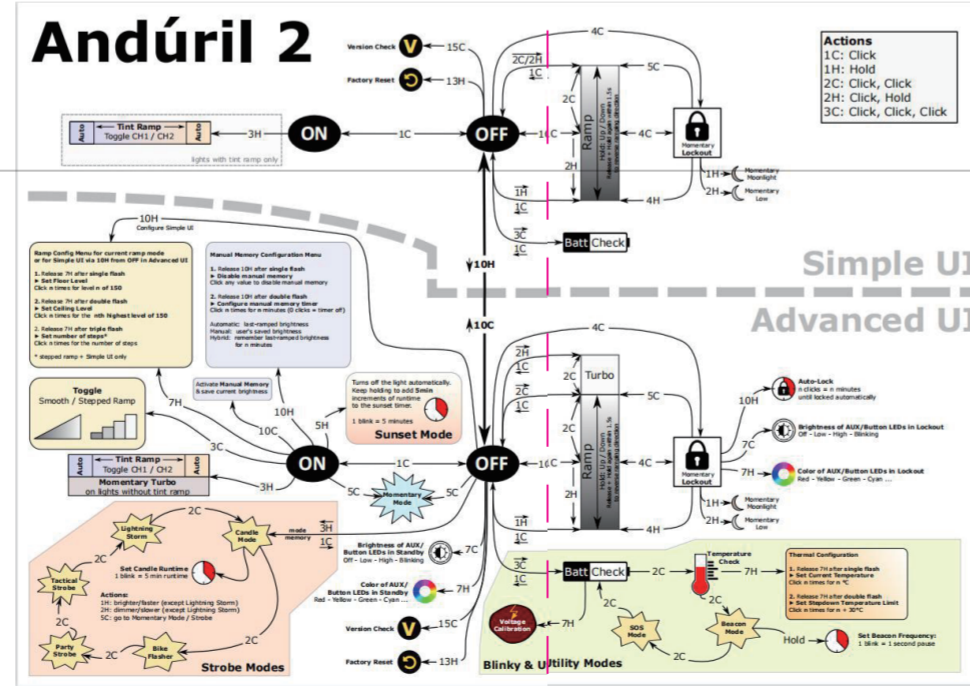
Andúril 2

Actions
1C: Click
1H: Hold
2C: Click, Click
2H: Click, Hold
3C: Click, Click, Click

Version Check
15C
Factory Reset
13H
4C
2C/2H
1C
5C
2C
Ramp
Hold: Ramp Up
Release + Hold again within 1.5s to reverse ramp direction
Auto
Tint Ramp
Toggle CH1 / CH2
Auto
3H
ON
1C
OFF
1C
4C
Momentary Lockout
lights with tint ramp only
2H
1H
1C
1H
Momentary Moonlight
2H
Momentary Low
4H
3C
Batt Check
10H
Configure Simple UI
10H
Simple UI
10C
Advanced UI

Ramp Config Menu for current ramp mode or for Simple UI via 10H from OFF in Advanced UI
1. Release 7H after single flash
► Set Floor Level
Click n times for level n of 150
2. Release 7H after double flash
► Set Ceiling Level
Click n times for the nth highest level of 150
3. Release 7H after triple flash
► Set number of steps*
Click n times for the number of steps
* stepped ramp + Simple UI only

Manual Memory Configuration Menu
1. Release 10H after single flash
► Disable manual memory
Click any value to disable manual memory
2. Release 10H after double flash
► Configure manual memory timer
Click n times for n minutes (0 clicks = timer off)
Automatic: last-ramped brightness
Manual: user's saved brightness
Hybrid: remember last-ramped brightness for n minutes

Toggle
Smooth / Stepped Ramp
7H
Activate Manual Memory & save current brightness
10H
Turns off the light automatically. Keep holding to add 5min increments of runtime to the sunset timer.
1 blink = 5 minutes
Sunset Mode
5H
10C
3C
Tint Ramp
Toggle CH1 / CH2
Momentary Turbo
on lights without tint ramp
3H
ON
1C
OFF
1C
5C
Momentary Mode
5C
4C
2H
2C
1C
2C
Turbo
5C
2C
Ramp
Hold: Ramp Up
Release + Hold again within 1.5s to reverse ramp direction
4C
Momentary Lockout
10H
Auto-Lock
n clicks = n minutes until locked automatically
7C
Brightness of AUX/Button LEDs in Lockout
Off - Low - High - Blinking
7H
Color of AUX/Button LEDs in Lockout
Red - Yellow - Green - Cyan ...
1H
Momentary Moonlight
2H
Momentary Low
4H
1H
1C
2H
mode memory
3H
1C

Lightning Storm
2C
Candle Mode
2C
Set Candle Runtime
1 blink = 5 min runtime
Tactical Strobe
Actions:
1H: brighter/faster (except Lightning Storm)
2H: dimmer/slower (except Lightning Storm)
5C: go to Momentary Mode / Strobe
2C
2C
Party Strobe
2C
Bike Flasher
Strobe Modes

Brightness of AUX/ Button LEDs in Standby
Off - Low - High - Blinking
7C
Color of AUX/ Button LEDs in Standby
Red - Yellow - Green - Cyan ...
7H
Version Check
15C
Factory Reset
13H

3C
Batt Check
2C
Temperature Check
7H
Thermal Configuration
1. Release 7H after single flash
► Set Current Temperature
Click n times for n °C
2. Release 7H after double flash
► Set Stepdown Temperature Limit
Click n times for n + 30°C
7H
Voltage Calibration
2C
SOS Mode
2C
Beacon Mode
Hold
Set Beacon Frequency:
1 blink = 1 second pause
2C
Blinky & Utility Modes